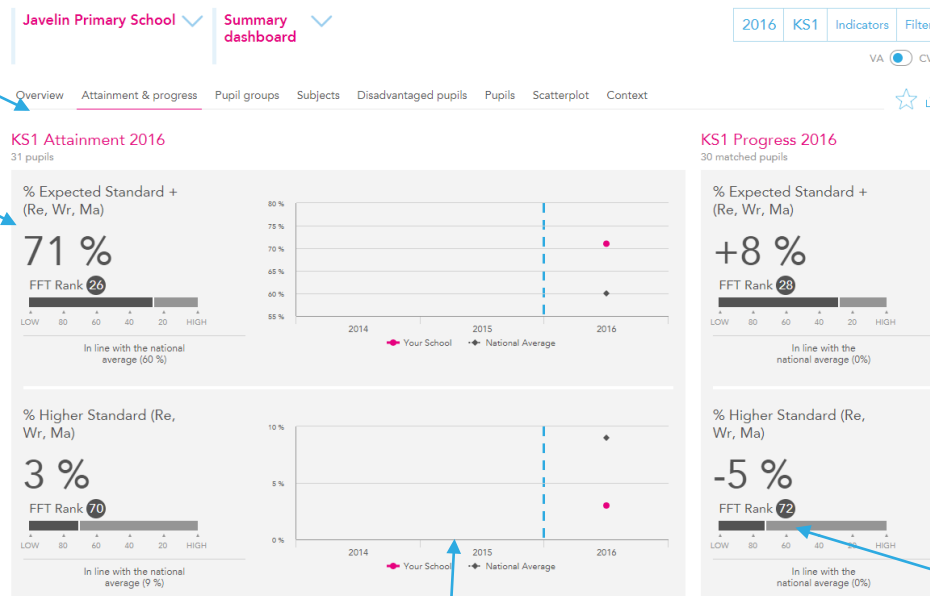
Javelin Primary School

Summary dashboard

2016 | KS1 | Indicators | Filte

VA CV

Overview | Attainment & progress | Pupil groups | Subjects | Disadvantaged pupils | Pupils | Scatterplot | Context

KS1 Attainment 2016
31 pupils

% Expected Standard + (Re, Wr, Ma)

71 %

FFT Rank 26

LOW 80 60 40 20 HIGH

In line with the national average (60 %)

80 %
75 %
70 %
65 %
60 %
55 %

2014 2015 2016

Your School National Average

% Higher Standard (Re, Wr, Ma)

3 %

FFT Rank 70

LOW 80 60 40 20 HIGH

In line with the national average (9 %)

10 %
5 %
0 %

2014 2015 2016

Your School National Average

KS1 Progress 2016
30 matched pupils

% Expected Standard + (Re, Wr, Ma)

+8 %

FFT Rank 28

LOW 80 60 40 20 HIGH

In line with the national average (0%)

% Higher Standard (Re, Wr, Ma)

-5 %

FFT Rank 72

LOW 80 60 40 20 HIGH

In line with the national average (0%)